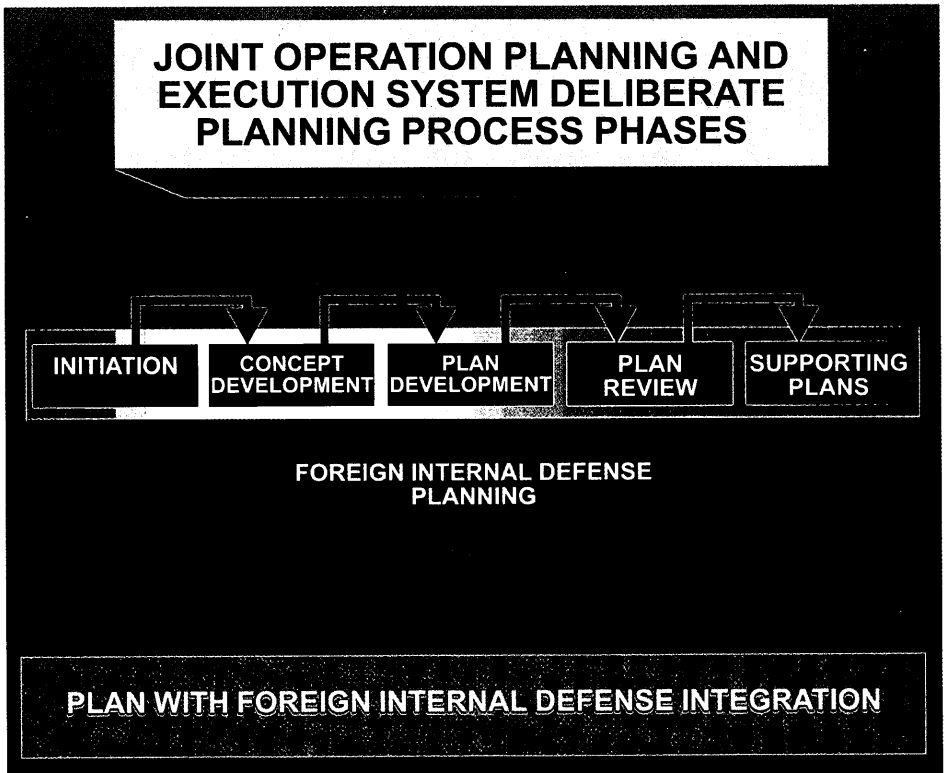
JOINT OPERATION PLANNING AND EXECUTION SYSTEM DELIBERATE PLANNING PROCESS PHASES

INITIATION

CONCEPT DEVELOPMENT

PLAN DEVELOPMENT

PLAN REVIEW

SUPPORTING PLANS

FOREIGN INTERNAL DEFENSE PLANNING

PLAN WITH FOREIGN INTERNAL DEFENSE INTEGRATION